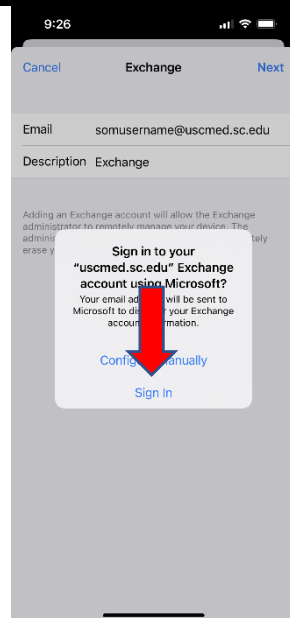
9:26

Cancel Exchange Next

Email somusername@uscmed.sc.edu

Description Exchange

Adding an Exchange account will allow the Exchange administrator to remotely manage your device. The administ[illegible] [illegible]tely erase y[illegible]

Sign in to your "uscmed.sc.edu" Exchange account using Microsoft?

Your email ad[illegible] will be sent to Microsoft to dis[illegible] your Exchange accou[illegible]rmation.

Config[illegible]anually

Sign In